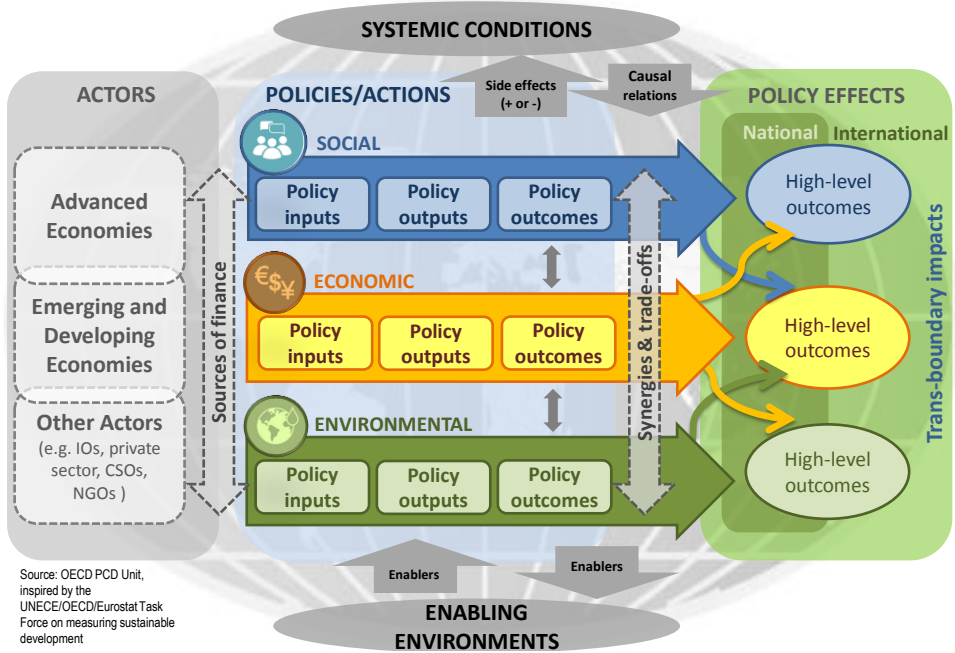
SYSTEMIC CONDITIONS

Side effects (+ or -)

Causal relations

ACTORS

Advanced Economies

Emerging and Developing Economies

Other Actors (e.g. IOs, private sector, CSOs, NGOs )

Sources of finance

POLICIES/ACTIONS

SOCIAL

Policy inputs

Policy outputs

Policy outcomes

ECONOMIC

Policy inputs

Policy outputs

Policy outcomes

ENVIRONMENTAL

Policy inputs

Policy outputs

Policy outcomes

Synergies & trade-offs

POLICY EFFECTS

National

International

High-level outcomes

High-level outcomes

High-level outcomes

Trans-boundary impacts

Source: OECD PCD Unit, inspired by the UNECE/OECD/Eurostat Task Force on measuring sustainable development

Enablers

Enablers

ENABLING ENVIRONMENTS